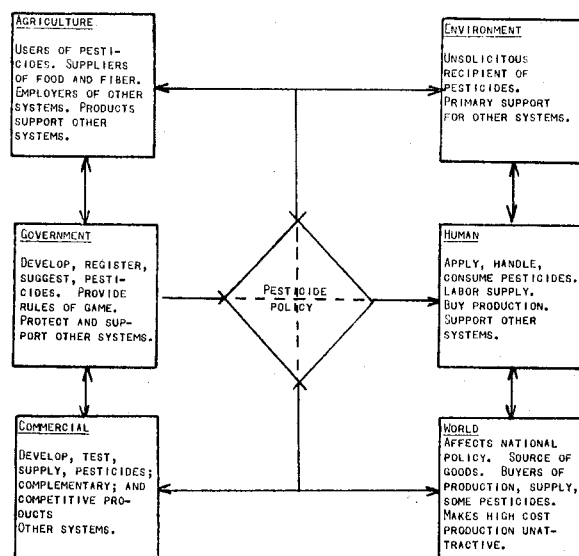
AGRICULTURE

USERS OF PESTICIDES. SUPPLIERS OF FOOD AND FIBER. EMPLOYERS OF OTHER SYSTEMS. PRODUCTS SUPPORT OTHER SYSTEMS.

ENVIRONMENT

UNSOLICITOUS RECIPIENT OF PESTICIDES. PRIMARY SUPPORT FOR OTHER SYSTEMS.

GOVERNMENT

DEVELOP, REGISTER, SUGGEST, PESTICIDES. PROVIDE RULES OF GAME. PROTECT AND SUPPORT OTHER SYSTEMS.

PESTICIDE POLICY

HUMAN

APPLY, HANDLE, CONSUME PESTICIDES. LABOR SUPPLY. BUY PRODUCTION. SUPPORT OTHER SYSTEMS.

COMMERCIAL

DEVELOP, TEST, SUPPLY, PESTICIDES; COMPLEMENTARY; AND COMPETITIVE PRODUCTS
OTHER SYSTEMS.

WORLD
AFFECTS NATIONAL POLICY. SOURCE OF GOODS. BUYERS OF PRODUCTION, SUPPLY, SOME PESTICIDES. MAKES HIGH COST PRODUCTION UNATTRACTIVE.